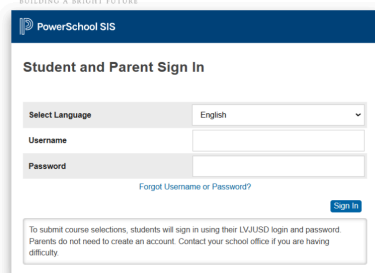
BUILDING A BRIGHT FUTURE

PowerSchool SIS

Student and Parent Sign In

| Select Language | English |
|---|---|
| Username | |
| Password | |

Forgot Username or Password?

Sign In

To submit course selections, students will sign in using their LVJUSD login and password. Parents do not need to create an account. Contact your school office if you are having difficulty.